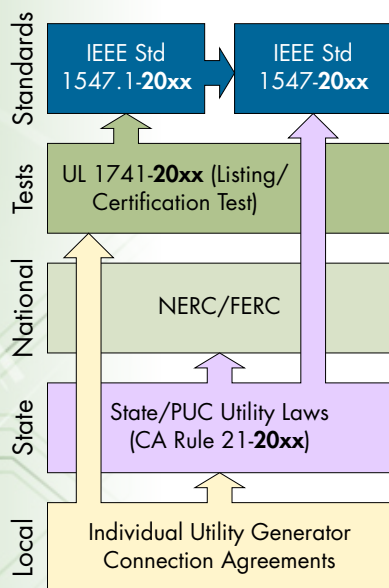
Standards

IEEE Std 1547.1-**20xx**

IEEE Std 1547-**20xx**

Tests

UL 1741-**20xx** (Listing/ Certification Test)

National

NERC/FERC

State

State/PUC Utility Laws (CA Rule 21-**20xx**)

Local

Individual Utility Generator Connection Agreements